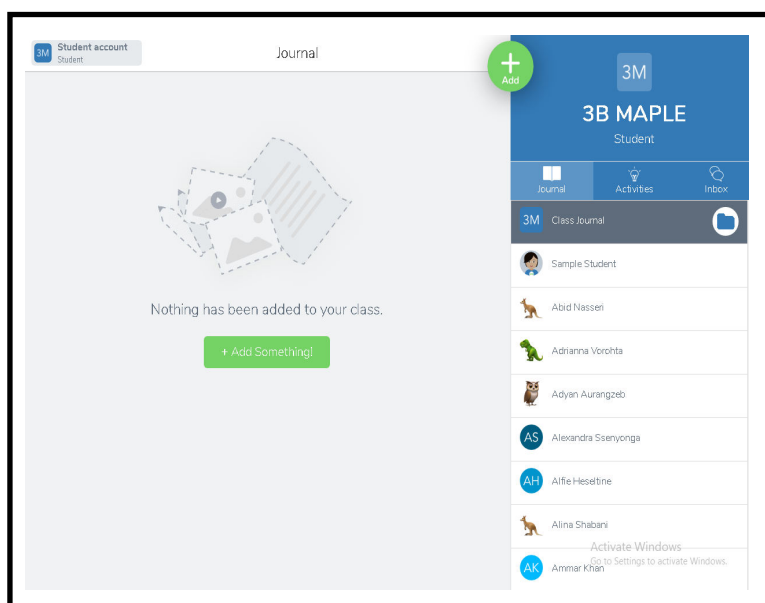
3M Student account
Student

Journal

+
Add

3M
3B MAPLE
Student

Journal
Activities
Inbox

3M Class Journal

Sample Student

Abid Nasseri

Adrianna Vorohta

Adyan Aurangzeb

AS Alexandra Ssenyonga

AH Alfie Heseltine

Alina Shabani

AK Ammar Khan

Nothing has been added to your class.

+ Add Something!

Activate Windows
Go to Settings to activate Windows.